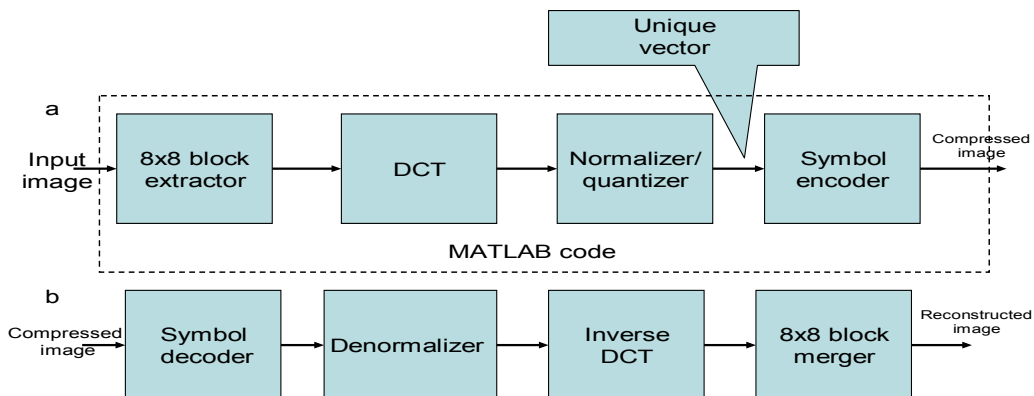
Unique vector

a

Input image

8x8 block extractor

DCT

Normalizer/ quantizer

Symbol encoder

Compressed image

MATLAB code

b

Compressed image

Symbol decoder

Denormalizer

Inverse DCT

8x8 block merger

Reconstructed image